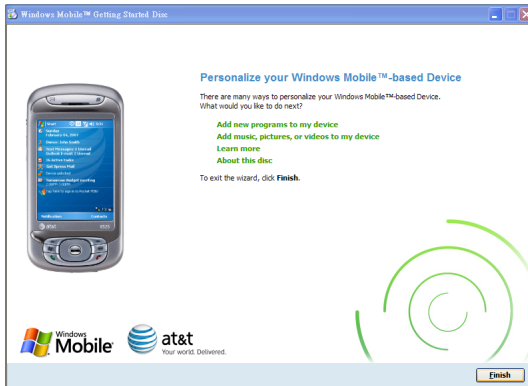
Windows Mobile™ Getting Started Disc

Personalize your Windows Mobile™-based Device

There are many ways to personalize your Windows Mobile™-based Device. What would you like to do next?

Add new programs to my device
Add music, pictures, or videos to my device
Learn more
About this disc

To exit the wizard, click Finish.

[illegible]

Windows Mobile

at&t
Your world. Delivered.

Finish